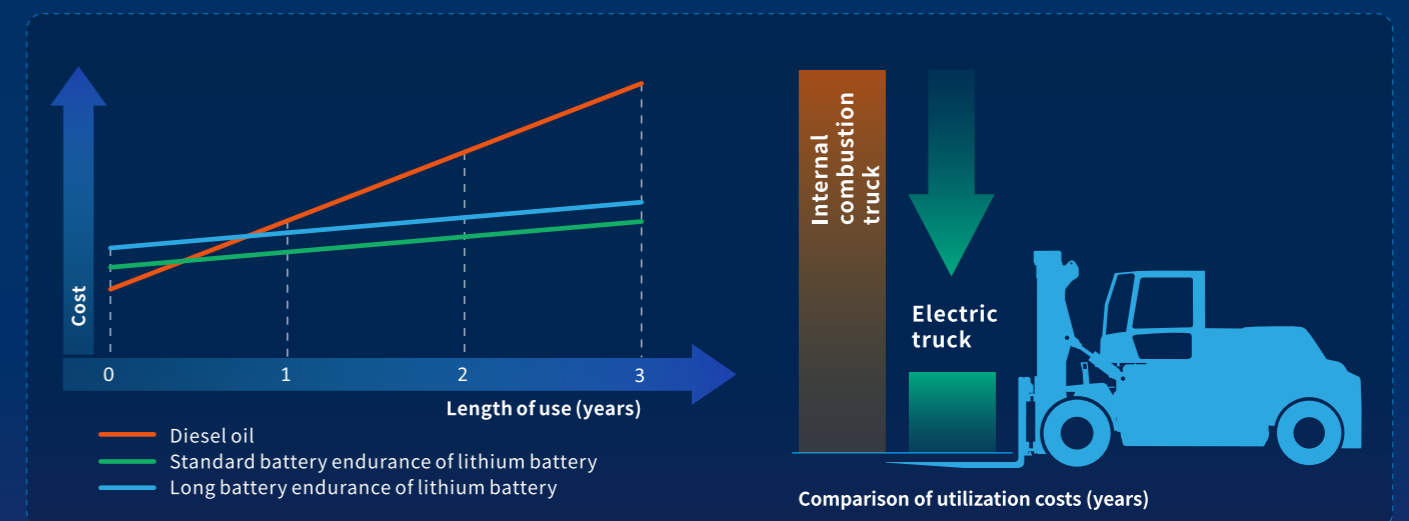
Cost

0
1
2
3

Length of use (years)

Diesel oil
Standard battery endurance of lithium battery
Long battery endurance of lithium battery

Internal combustion truck

Electric truck

Comparison of utilization costs (years)